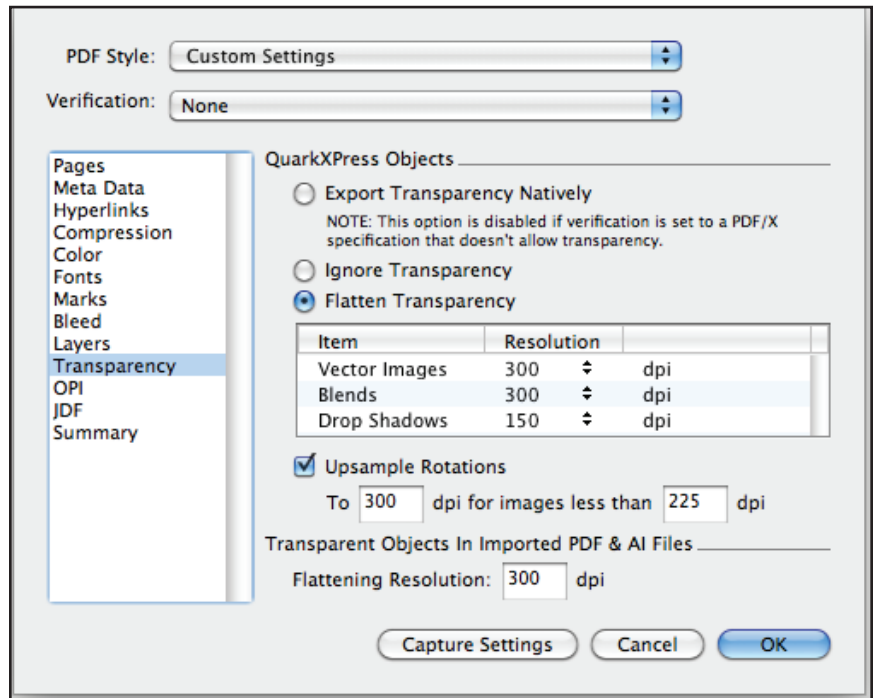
PDF Style: Custom Settings

Verification: None

Pages
Meta Data
Hyperlinks
Compression
Color
Fonts
Marks
Bleed
Layers
Transparency
OPI
JDF
Summary

QuarkXPress Objects

Export Transparency Natively

NOTE: This option is disabled if verification is set to a PDF/X specification that doesn't allow transparency.

Ignore Transparency

Flatten Transparency

| Item | Resolution | |
|---|---|---|
| Vector Images | 300 | dpi |
| Blends | 300 | dpi |
| Drop Shadows | 150 | dpi |

Upsample Rotations

To 300 dpi for images less than 225 dpi

Transparent Objects In Imported PDF & AI Files

Flattening Resolution: 300 dpi

Capture Settings Cancel OK